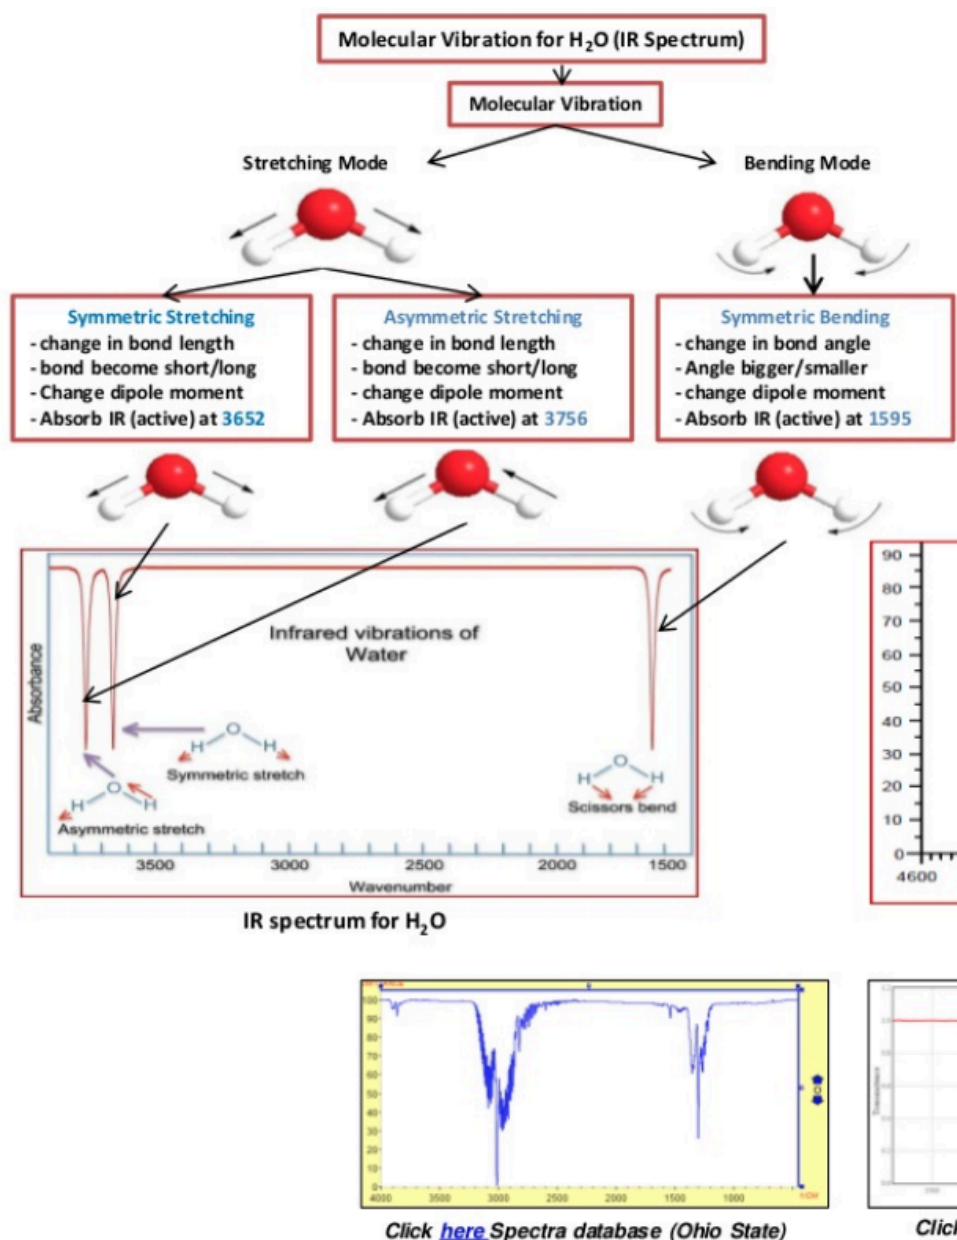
Molecular Vibration for $H_2O$ (IR Spectrum)

Molecular Vibration

Stretching Mode

Bending Mode

Symmetric Stretching
- change in bond length
- bond become short/long
- Change dipole moment
- Absorb IR (active) at 3652

Asymmetric Stretching
- change in bond length
- bond become short/long
- change dipole moment
- Absorb IR (active) at 3756

Symmetric Bending
- change in bond angle
- Angle bigger/smaller
- change dipole moment
- Absorb IR (active) at 1595

Infrared vibrations of Water

Absorbance

H O H
Symmetric stretch

H O H
Asymmetric stretch

H O H
Scissors bend

3500 3000 2500 2000 1500

Wavenumber

IR spectrum for $H_2O$

90
80
70
60
50
40
30
20
10
0
4600

100
90
80
70
60
50
40
30
20
10
0
4000 3500 3000 2500 2000 1500 1000

Click here Spectra database (Ohio State)

Clic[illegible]